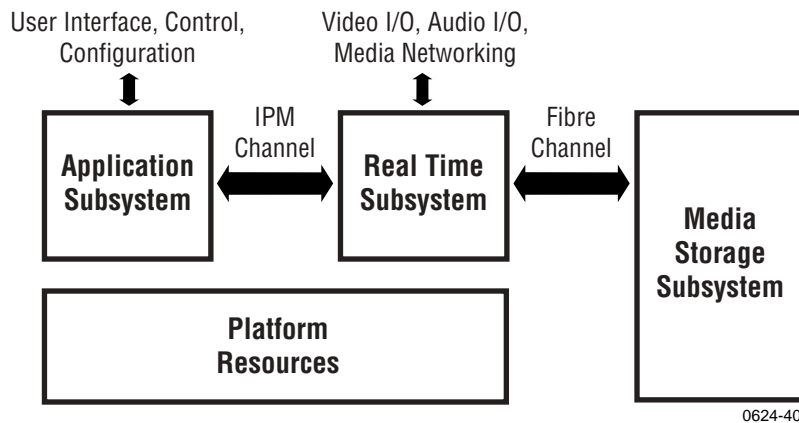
User Interface, Control, Configuration

Video I/O, Audio I/O, Media Networking

IPM Channel

Fibre Channel

Application Subsystem

Real Time Subsystem

Media Storage Subsystem

Platform Resources

0624-40